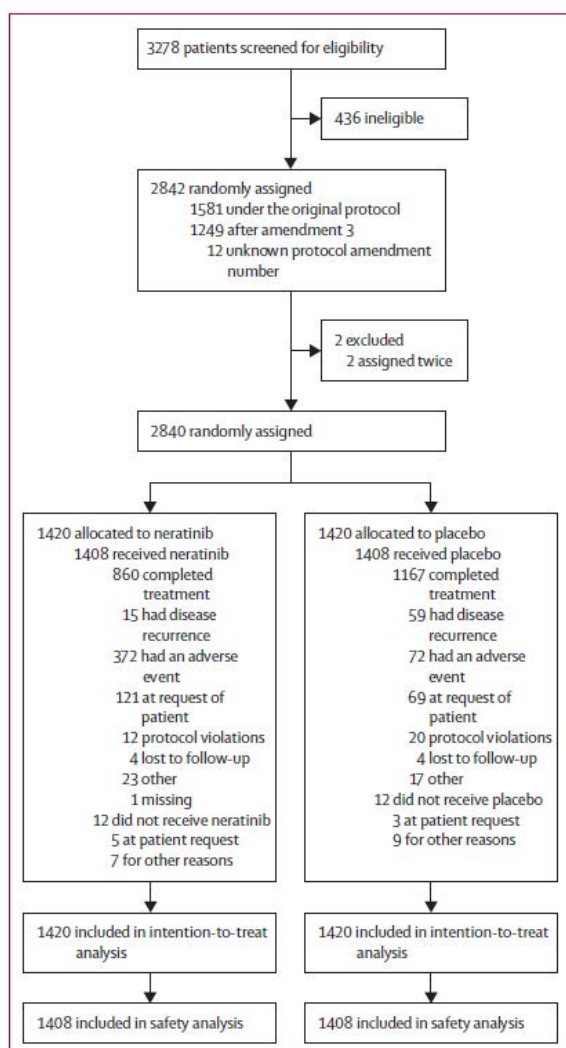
3278 patients screened for eligibility

436 ineligible

2842 randomly assigned
1581 under the original protocol
1249 after amendment 3
12 unknown protocol amendment number

2 excluded
2 assigned twice

2840 randomly assigned

1420 allocated to neratinib
1408 received neratinib
860 completed treatment
15 had disease recurrence
372 had an adverse event
121 at request of patient
12 protocol violations
4 lost to follow-up
23 other
1 missing
12 did not receive neratinib
5 at patient request
7 for other reasons

1420 allocated to placebo
1408 received placebo
1167 completed treatment
59 had disease recurrence
72 had an adverse event
69 at request of patient
20 protocol violations
4 lost to follow-up
17 other
12 did not receive placebo
3 at patient request
9 for other reasons

1420 included in intention-to-treat analysis

1420 included in intention-to-treat analysis

1408 included in safety analysis

1408 included in safety analysis